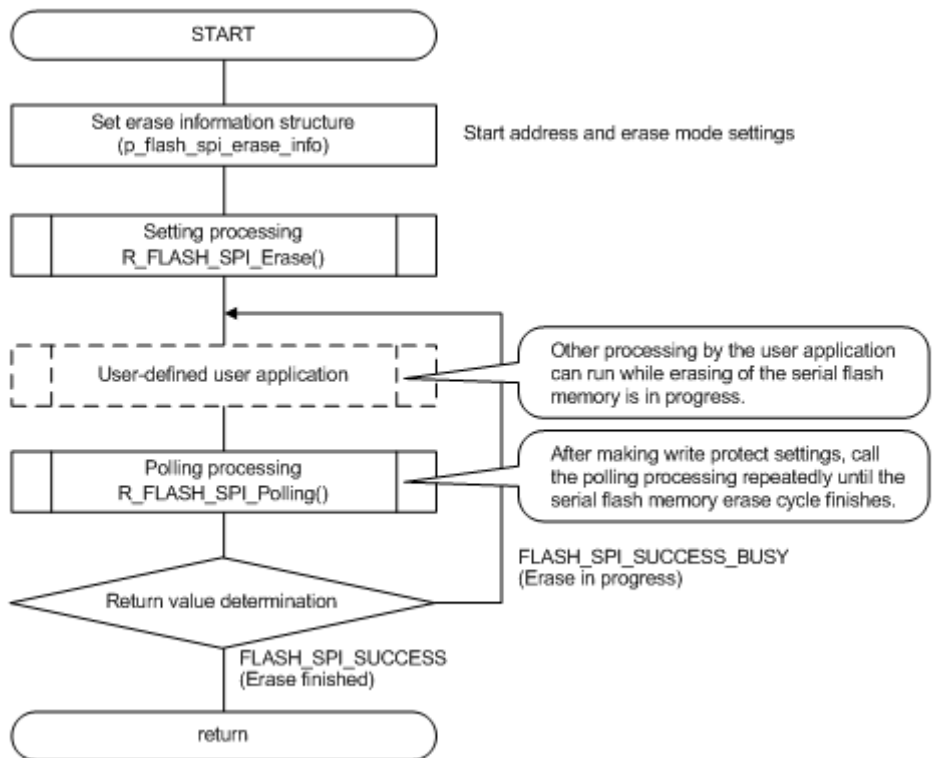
START

Set erase information structure (p_flash_spi_erase_info)

Start address and erase mode settings

Setting processing
R_FLASH_SPI_Erase()

User-defined user application

Other processing by the user application can run while erasing of the serial flash memory is in progress.

Polling processing
R_FLASH_SPI_Polling()

After making write protect settings, call the polling processing repeatedly until the serial flash memory erase cycle finishes.

FLASH_SPI_SUCCESS_BUSY
(Erase in progress)

Return value determination

FLASH_SPI_SUCCESS
(Erase finished)

return